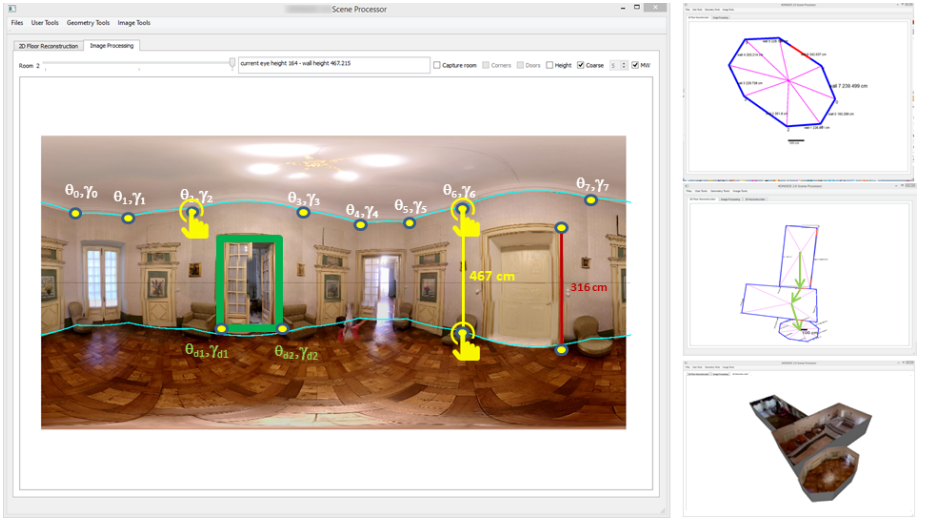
Scene Processor

Files User Tools Geometry Tools Image Tools

2D Floor Reconstruction Image Processing

Room 2

current eye height 164 - wall height 467.215

Capture room Corners Doors Height Coarse 5 MW

$\theta_0,\gamma_0$ $\theta_1,\gamma_1$ $\theta_2,\gamma_2$ $\theta_3,\gamma_3$ $\theta_4,\gamma_4$ $\theta_5,\gamma_5$ $\theta_6,\gamma_6$ $\theta_7,\gamma_7$

467 cm

316 cm

$\theta_{d1},\gamma_{d1}$ $\theta_{d2},\gamma_{d2}$

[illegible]